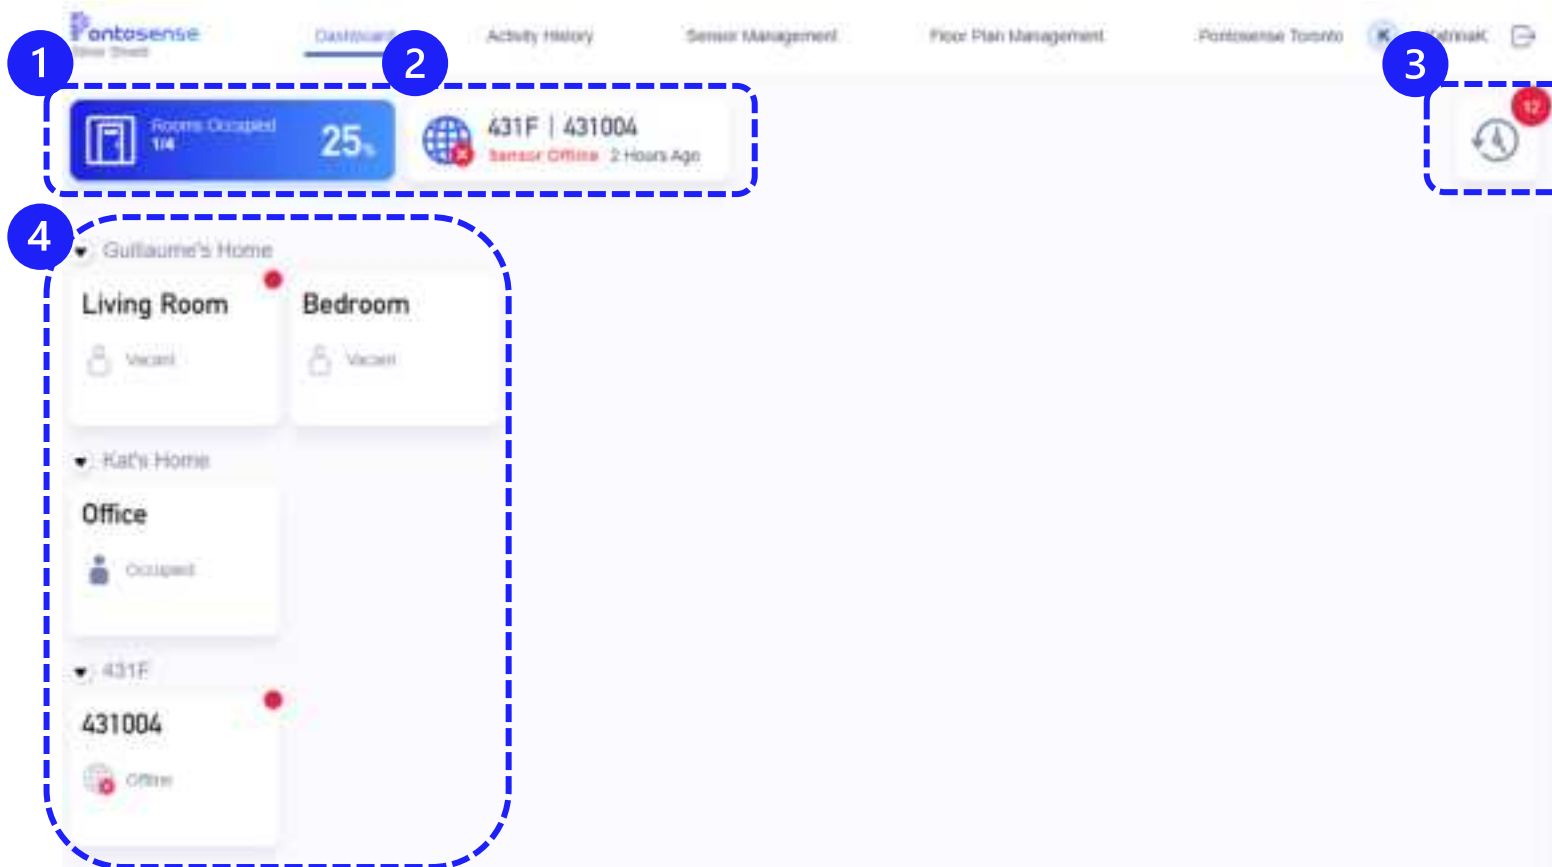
Pontosense
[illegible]

Dashboard

Activity History

Sensor Management

Floor Plan Management

Pontosense Toronto

K

KatrinaK

1

2

3

Rooms Occupied
1/4

25%

431F | 431004
Sensor Offline 2 Hours Ago

12

4

Guillaume's Home

Living Room
Vacant

Bedroom
Vacant

Kat's Home

Office
Occupied

431F

431004
Offline